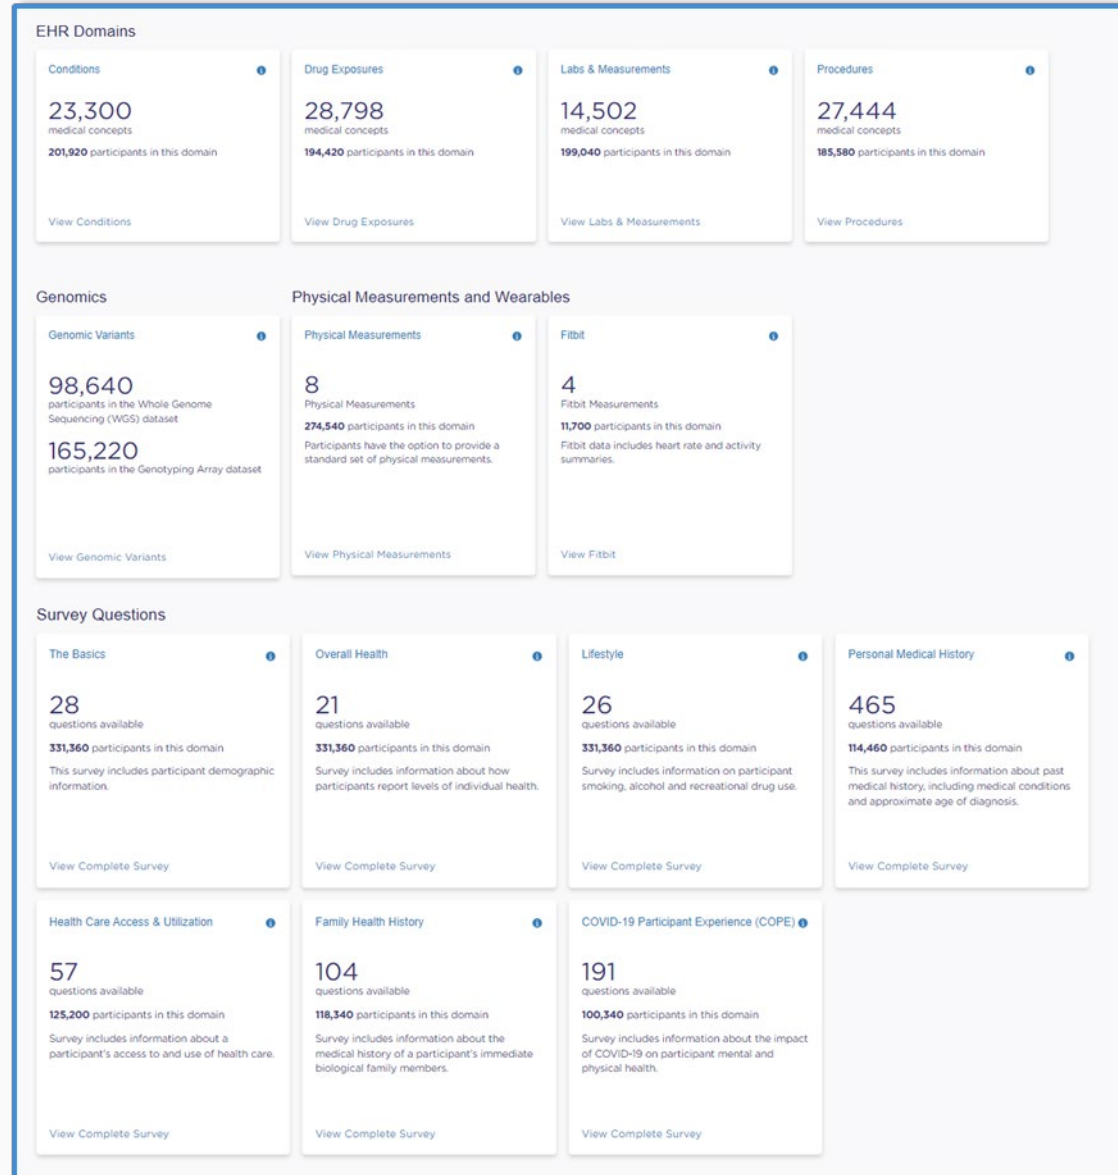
EHR Domains

Conditions
23,300
medical concepts
201,920 participants in this domain
View Conditions

Drug Exposures
28,798
medical concepts
194,420 participants in this domain
View Drug Exposures

Labs & Measurements
14,502
medical concepts
199,040 participants in this domain
View Labs & Measurements

Procedures
27,444
medical concepts
185,580 participants in this domain
View Procedures

Genomics

Genomic Variants
98,640
participants in the Whole Genome Sequencing (WGS) dataset
165,220
participants in the Genotyping Array dataset
View Genomic Variants

Physical Measurements and Wearables

Physical Measurements
8
Physical Measurements
274,540 participants in this domain
Participants have the option to provide a standard set of physical measurements.
View Physical Measurements

Fitbit
4
Fitbit Measurements
11,700 participants in this domain
Fitbit data includes heart rate and activity summaries.
View Fitbit

Survey Questions

The Basics
28
questions available
331,360 participants in this domain
This survey includes participant demographic information.
View Complete Survey

Overall Health
21
questions available
331,360 participants in this domain
Survey includes information about how participants report levels of individual health.
View Complete Survey

Lifestyle
26
questions available
331,360 participants in this domain
Survey includes information on participant smoking, alcohol and recreational drug use.
View Complete Survey

Personal Medical History
465
questions available
114,460 participants in this domain
This survey includes information about past medical history, including medical conditions and approximate age of diagnosis.
View Complete Survey

Health Care Access & Utilization
57
questions available
125,200 participants in this domain
Survey includes information about a participant's access to and use of health care.
View Complete Survey

Family Health History
104
questions available
118,340 participants in this domain
Survey includes information about the medical history of a participant's immediate biological family members.
View Complete Survey

COVID-19 Participant Experience (COPE)
191
questions available
100,340 participants in this domain
Survey includes information about the impact of COVID-19 on participant mental and physical health.
View Complete Survey